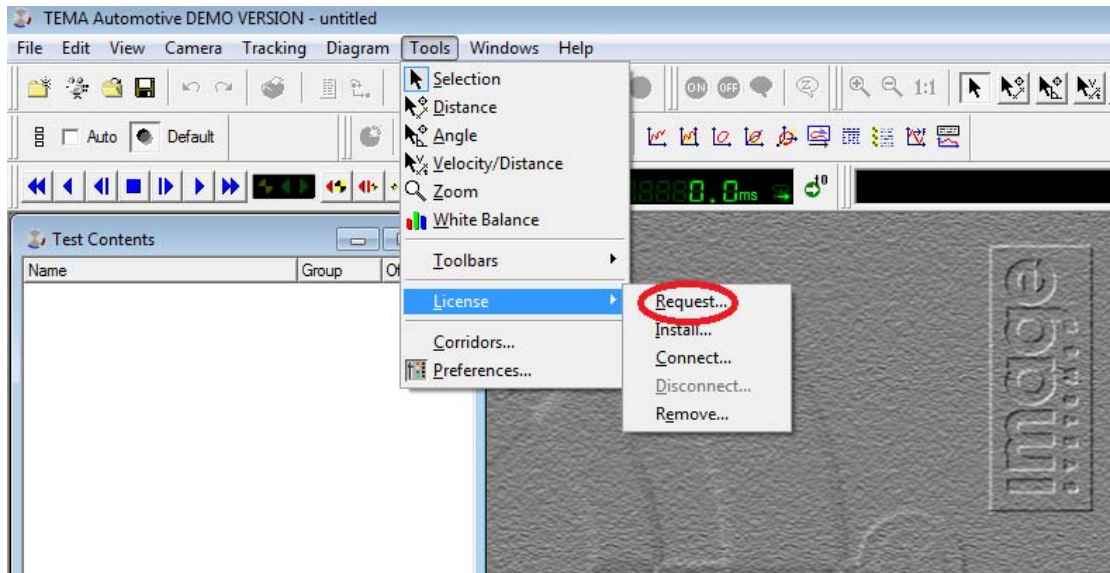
TEMA Automotive DEMO VERSION - untitled

File Edit View Camera Tracking Diagram Tools Windows Help

Auto Default

8888.8ms

Test Contents

Name Group Of

Selection
Distance
Angle
Velocity/Distance
Zoom
White Balance
Toolbars
License
Corridors...
Preferences...

Request...
Install...
Connect...
Disconnect...
Remove...

1:1

image